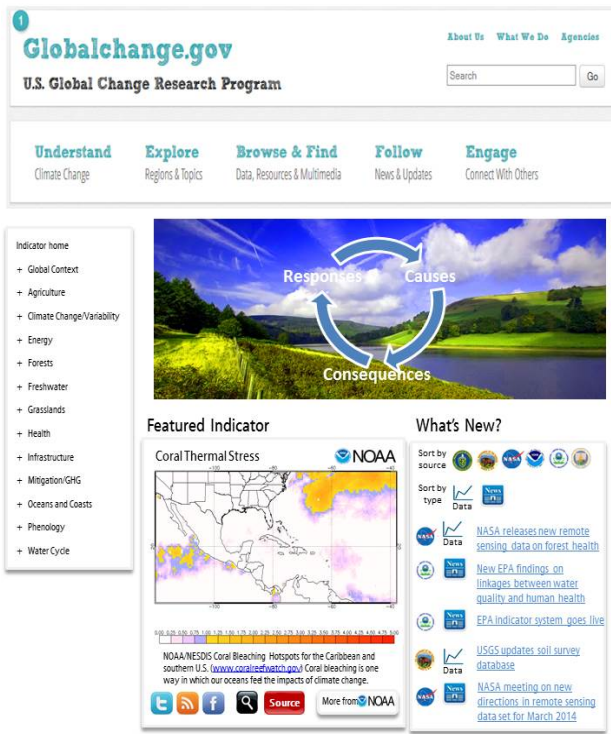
1

Globalchange.gov

U.S. Global Change Research Program

About Us What We Do Agencies

Search Go

Understand
Climate Change

Explore
Regions & Topics

Browse & Find
Data, Resources & Multimedia

Follow
News & Updates

Engage
Connect With Others

Indicator home
+ Global Context
+ Agriculture
+ Climate Change/Variability
+ Energy
+ Forests
+ Freshwater
+ Grasslands
+ Health
+ Infrastructure
+ Mitigation/GHG
+ Oceans and Coasts
+ Phenology
+ Water Cycle

Responses
Causes
Consequences

Featured Indicator

Coral Thermal Stress

NOAA

-100 -80 -60 -40

0.00 0.25 0.50 0.75 1.00 1.25 1.50 1.75 2.00 2.25 2.50 2.75 3.00 3.25 3.50 3.75 4.00 4.25 4.50 4.75 5.00

NOAA/NESDIS Coral Bleaching Hotspots for the Caribbean and southern U.S. (www.coralreefwatch.gov) Coral bleaching is one way in which our oceans feel the impacts of climate change.

Source

More from NOAA

What's New?

Sort by source

Sort by type Data News

NASA Data NASA releases new remote sensing data on forest health

News New EPA findings on linkages between water quality and human health

News EPA indicator system goes live

Data USGS updates soil survey database

News NASA meeting on new directions in remote sensing data set for March 2014